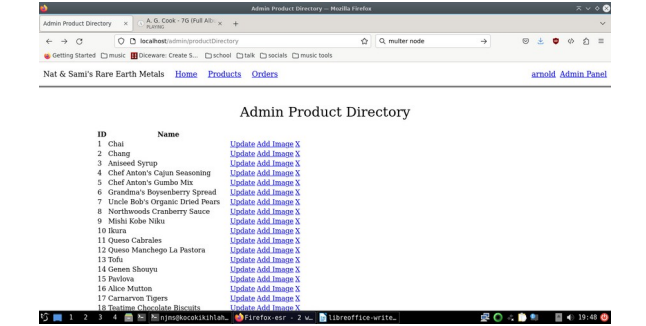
Admin Product Directory — Mozilla Firefox

Admin Product Directory ×
A. G. Cook - 7G (Full Al… PLAYING ×
+

localhost/admin/productDirectory
multer node

Getting Started
music
Diceware: Create S...
school
talk
socials
music tools

Nat & Sami's Rare Earth Metals Home Products Orders arnold Admin Panel

Admin Product Directory

| ID | Name | |
|---|---|---|
| 1 | Chai | Update Add Image X |
| 2 | Chang | Update Add Image X |
| 3 | Aniseed Syrup | Update Add Image X |
| 4 | Chef Anton's Cajun Seasoning | Update Add Image X |
| 5 | Chef Anton's Gumbo Mix | Update Add Image X |
| 6 | Grandma's Boysenberry Spread | Update Add Image X |
| 7 | Uncle Bob's Organic Dried Pears | Update Add Image X |
| 8 | Northwoods Cranberry Sauce | Update Add Image X |
| 9 | Mishi Kobe Niku | Update Add Image X |
| 10 | Ikura | Update Add Image X |
| 11 | Queso Cabrales | Update Add Image X |
| 12 | Queso Manchego La Pastora | Update Add Image X |
| 13 | Tofu | Update Add Image X |
| 14 | Genen Shouyu | Update Add Image X |
| 15 | Pavlova | Update Add Image X |
| 16 | Alice Mutton | Update Add Image X |
| 17 | Carnarvon Tigers | Update Add Image X |
| 18 | Teatime Chocolate Biscuits | Update Add Image X |

1 2 3 4 njms@kocokikihlah… Firefox-esr - 2 w… libreoffice-write… 19:48